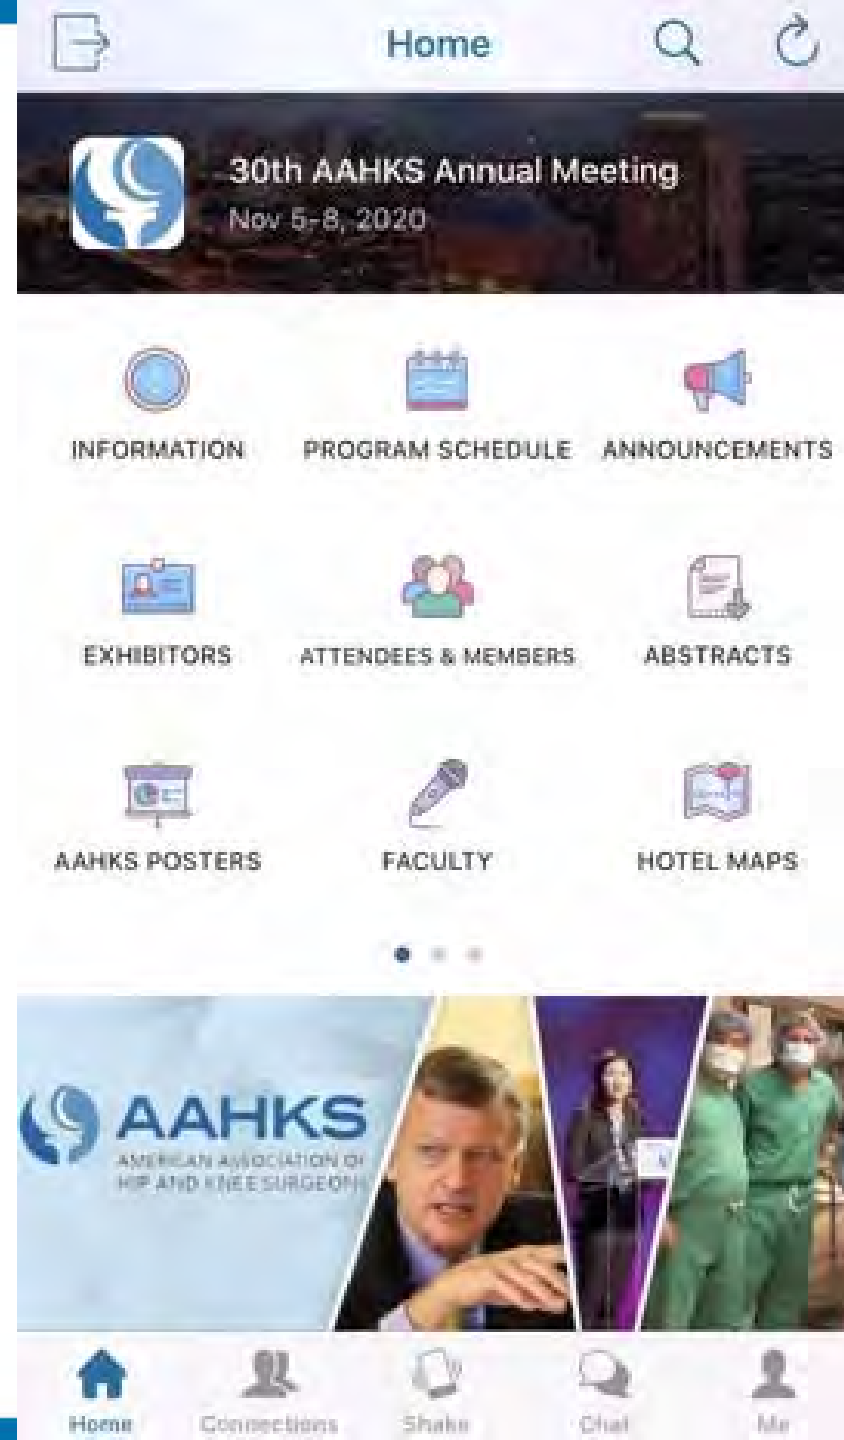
Home

30th AAHKS Annual Meeting
Nov 5-8, 2020

INFORMATION
PROGRAM SCHEDULE
ANNOUNCEMENTS
EXHIBITORS
ATTENDEES & MEMBERS
ABSTRACTS
AAHKS POSTERS
FACULTY
HOTEL MAPS

AAHKS
AMERICAN ASSOCIATION OF HIP AND KNEE SURGEONS

Home
Connections
Shake
Chat
Me